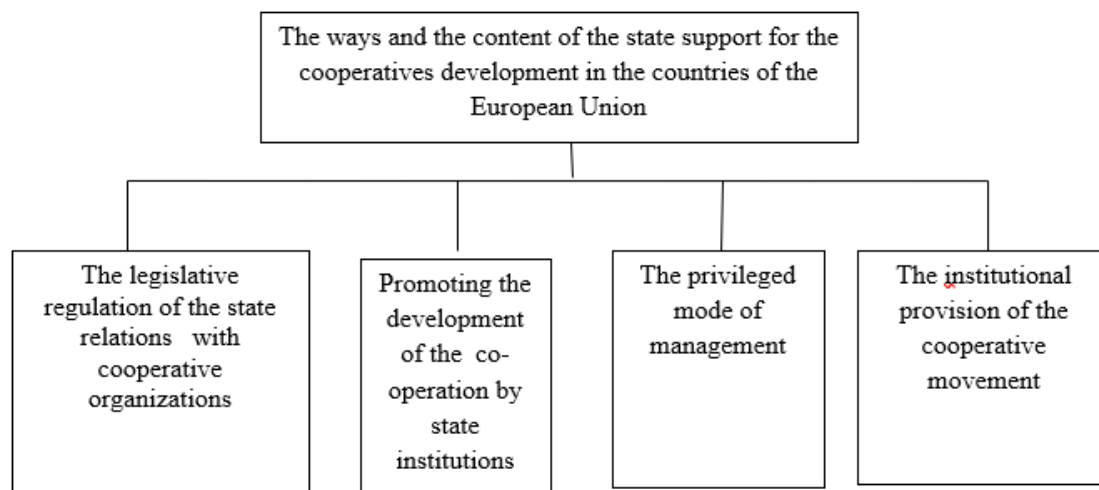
The ways and the content of the state support for the cooperatives development in the countries of the European Union

The legislative regulation of the state relations with cooperative organizations

Promoting the development of the cooperation by state institutions

The privileged mode of management

The institutional provision of the cooperative movement